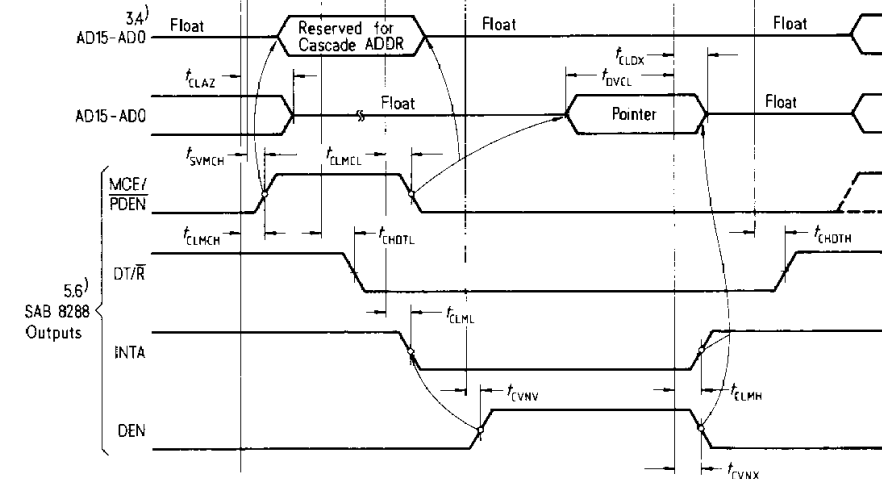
3.4)
AD15-AD0
Float
Reserved for Cascade ADDR
Float
Float
$t_{CLDX}$
$t_{CLAZ}$
$t_{DVCL}$
AD15-AD0
Float
Pointer
Float
$t_{SVMCH}$
$t_{CLMCL}$
$\overline{MCE}/\overline{PDEN}$
$t_{CLMCH}$
$t_{CHDTL}$
$t_{CHDTH}$
5.6)
SAB 8288
Outputs
DT/$\overline{R}$
$t_{CLML}$
INTA
$t_{CVNV}$
$t_{CLMH}$
DEN
$t_{CVNX}$